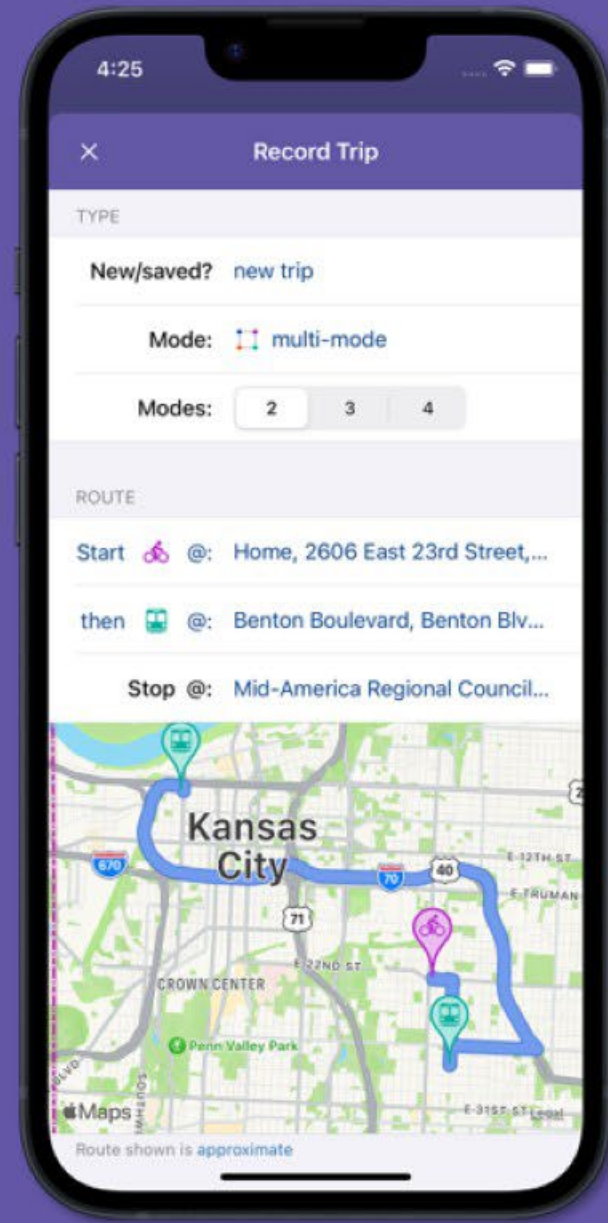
4:25

×
Record Trip

TYPE

New/saved? new trip

Mode: multi-mode

Modes: 2 3 4

ROUTE

Start @: Home, 2606 East 23rd Street,...

then @: Benton Boulevard, Benton Blv...

Stop @: Mid-America Regional Council...

Kansas City
670
70
40
71
E 12TH ST
E TRUMAN
E 22ND ST
CROWN CENTER
Penn Valley Park
E 31ST ST
Maps
Legal

Route shown is approximate